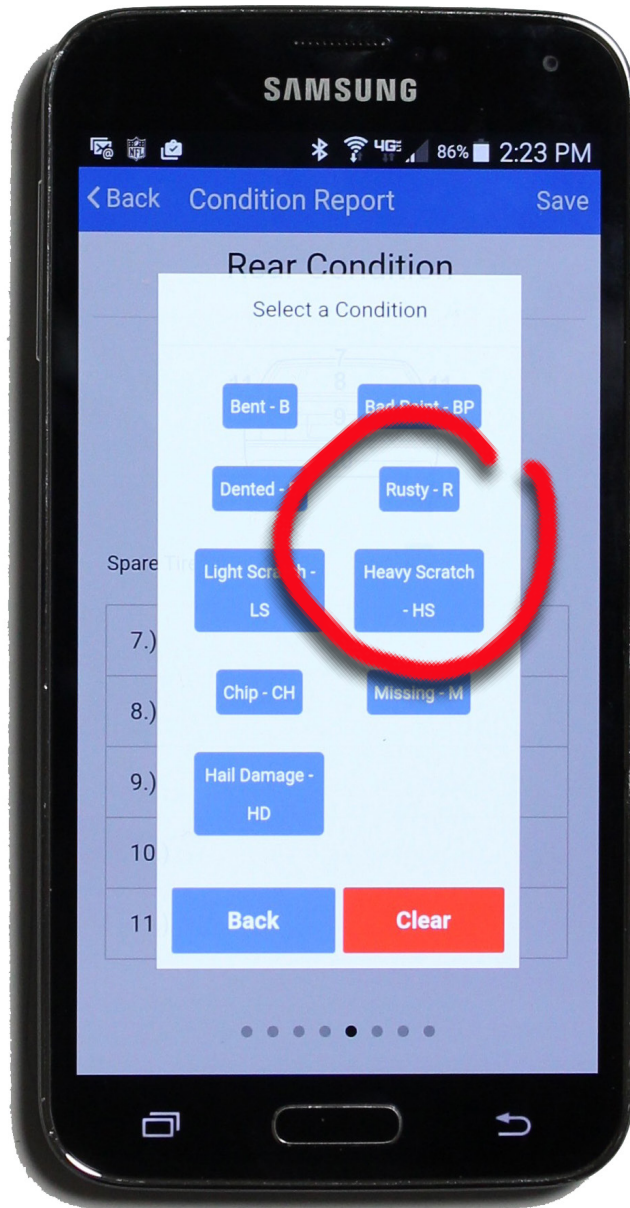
SAMSUNG

86% 2:23 PM

< Back Condition Report Save

Rear Condition

Select a Condition

Bent - B

Bad Paint - BP

Dented - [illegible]

Rusty - R

Spare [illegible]

Light Scratch - LS

Heavy Scratch - HS

7.)

Chip - CH

Missing - M

8.)

9.)

Hail Damage - HD

10

11

Back

Clear